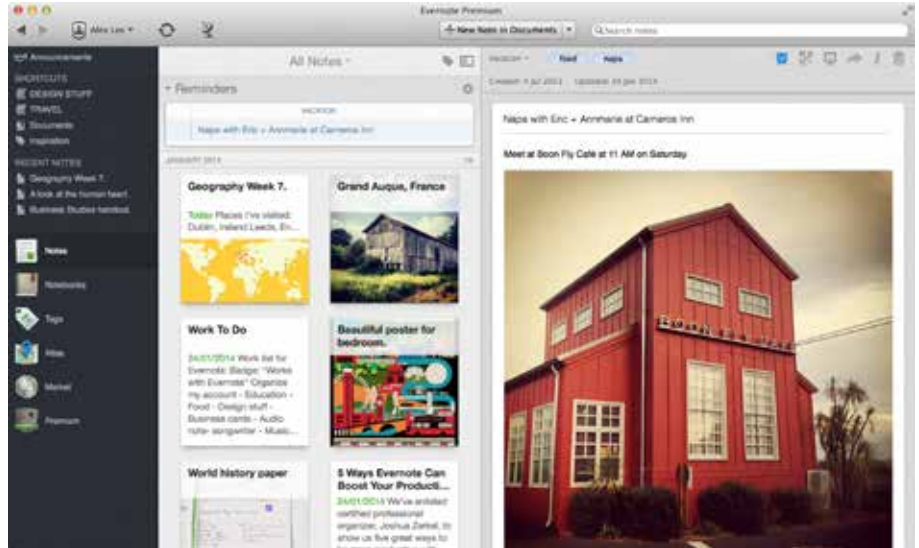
Evernote Premium

Alex Lee

New Note in Documents

Search notes

Announcements

SHORTCUTS

DESIGN STUFF

TRAVEL

Documents

Inspiration

RECENT NOTES

Geography Week 7.

A look at the human heart

Business Studies handout

Notes

Notebooks

Tags

Atlas

Market

Premium

All Notes

Reminders

VACATION

Naps with Eric + Annmarie at Cameros Inn

JANUARY 2014

Geography Week 7.

Today Places I've visited: Dublin, Ireland Leeds, En...

Grand Augua, France

Work To Do

24/01/2014 Work list for Evernote: Badge: "Works with Evernote" Organize my account - Education - Food - Design stuff - Business cards - Audio note- songwriter - Music...

Beautiful poster for bedroom.

World history paper

5 Ways Evernote Can Boost Your Producti...

24/01/2014 We've enlisted certified professional organizer, Joshua Zerkel, to show us five great ways to

VACATION

Food

Napa

Created: 9 Jul 2013 Updated: 09 Jan 2014

Naps with Eric + Annmarie at Cameros Inn

Meet at Boon Fly Cafe at 11 AM on Saturday

BOON FLY CAFE